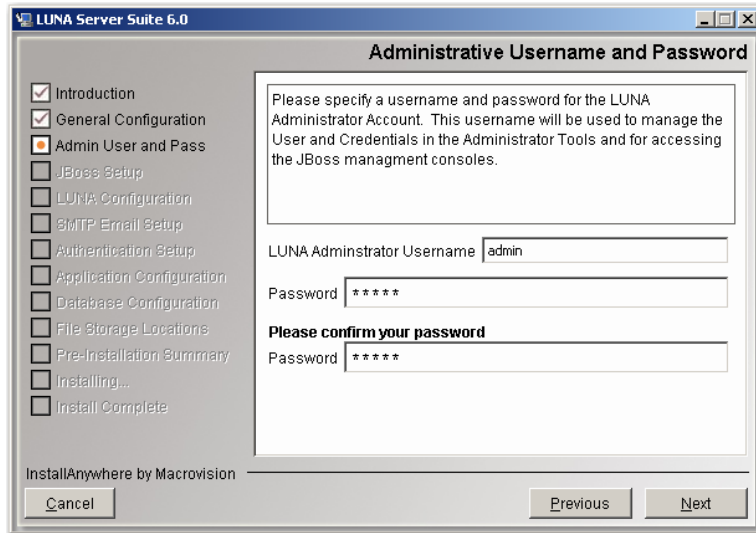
LUNA Server Suite 6.0

Administrative Username and Password

Introduction
General Configuration
Admin User and Pass
JBoss Setup
LUNA Configuration
SMTP Email Setup
Authentication Setup
Application Configuration
Database Configuration
File Storage Locations
Pre-Installation Summary
Installing...
Install Complete

Please specify a username and password for the LUNA Administrator Account. This username will be used to manage the User and Credentials in the Administrator Tools and for accessing the JBoss managment consoles.

LUNA Adminstrator Username admin

Password *****

Please confirm your password

Password *****

InstallAnywhere by Macrovision

Cancel

Previous

Next